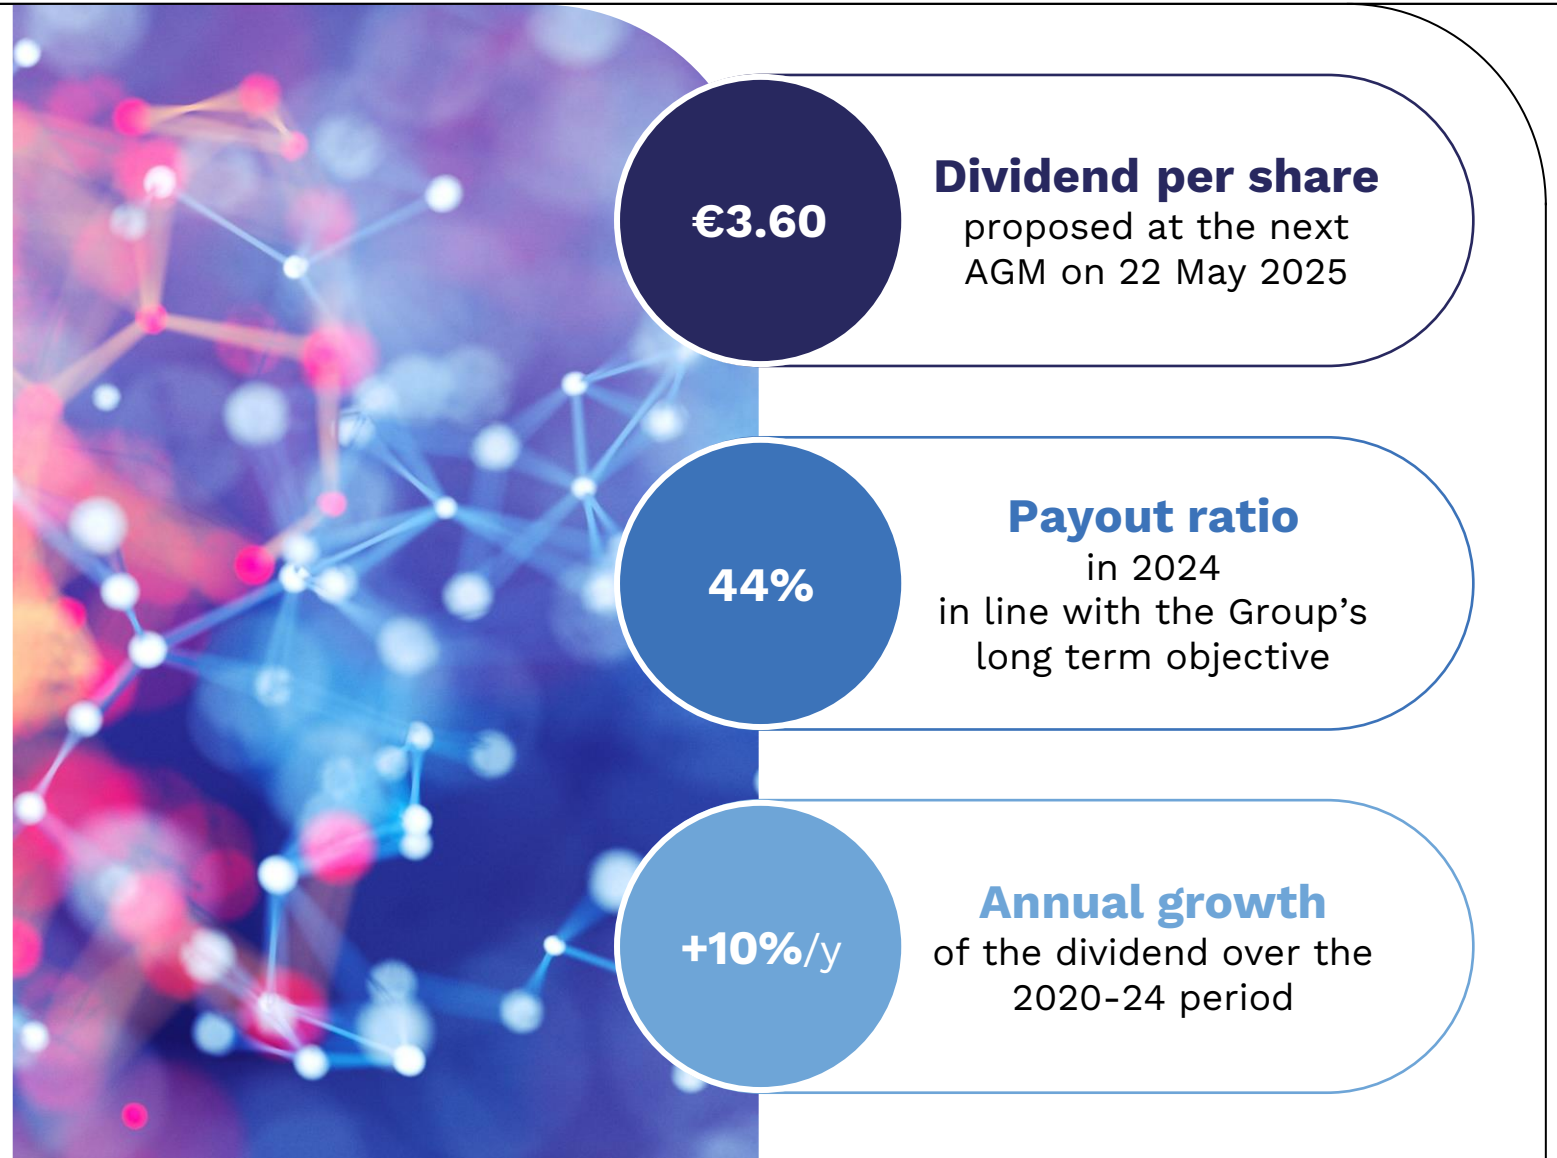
€3.60

Dividend per share
proposed at the next AGM on 22 May 2025

44%

Payout ratio
in 2024
in line with the Group’s long term objective

+10%/y

Annual growth
of the dividend over the 2020-24 period